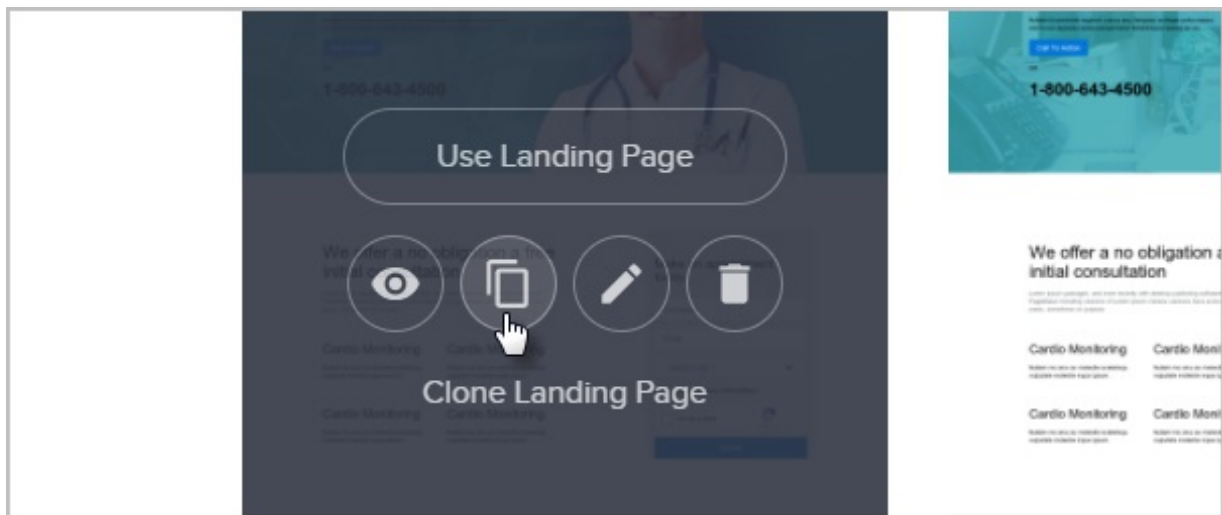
1-800-643-4500

Use Landing Page

We offer a no obligation a free initial consultation

Cardio Monitoring

Cardio Monitoring

Cardio Monitoring

Cardio Monitoring

Clone Landing Page

Call To Action

1-800-643-4500

We offer a no obligation a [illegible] initial consultation

Cardio Monitoring

Cardio Moni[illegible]

Cardio Monitoring

Cardio Moni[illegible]